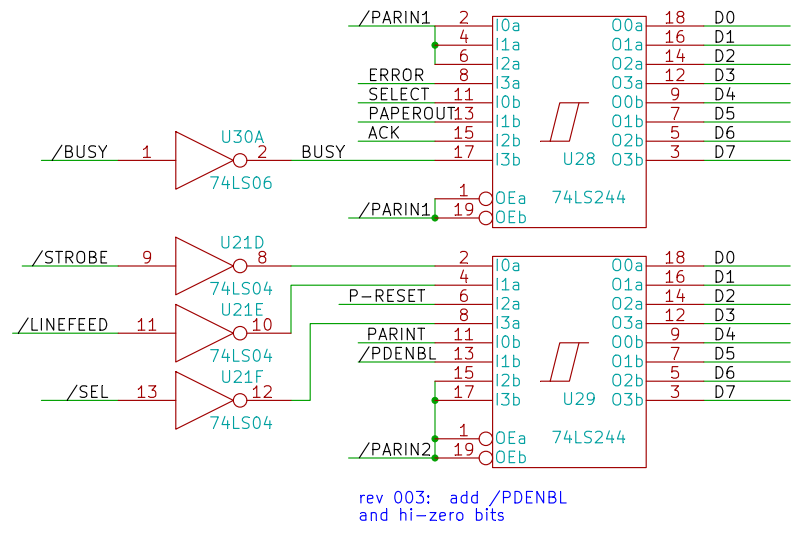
/PARIN1
2
4
6
ERROR 8
SELECT 11
PAPEROUT 13
ACK 15
17
I0a
I1a
I2a
I3a
I0b
I1b
I2b
I3b
O0a 18 D0
O1a 16 D1
O2a 14 D2
O3a 12 D3
O0b 9 D4
O1b 7 D5
O2b 5 D6
O3b 3 D7
U28
/BUSY 1
U30A
2 BUSY
74LS06
1 OEa
/PARIN1 19 OEb
74LS244

/STROBE 9
U21D
8
74LS04
/LINEFEED 11
U21E
10
74LS04
/SEL 13
U21F
12
74LS04
2 I0a
4 I1a
P-RESET 6 I2a
8 I3a
PARINT 11 I0b
/PDENBL 13 I1b
15 I2b
17 I3b
O0a 18 D0
O1a 16 D1
O2a 14 D2
O3a 12 D3
O0b 9 D4
O1b 7 D5
O2b 5 D6
O3b 3 D7
U29
1 OEa
/PARIN2 19 OEb
74LS244

rev 003: add /PDENBL
and hi-zero bits